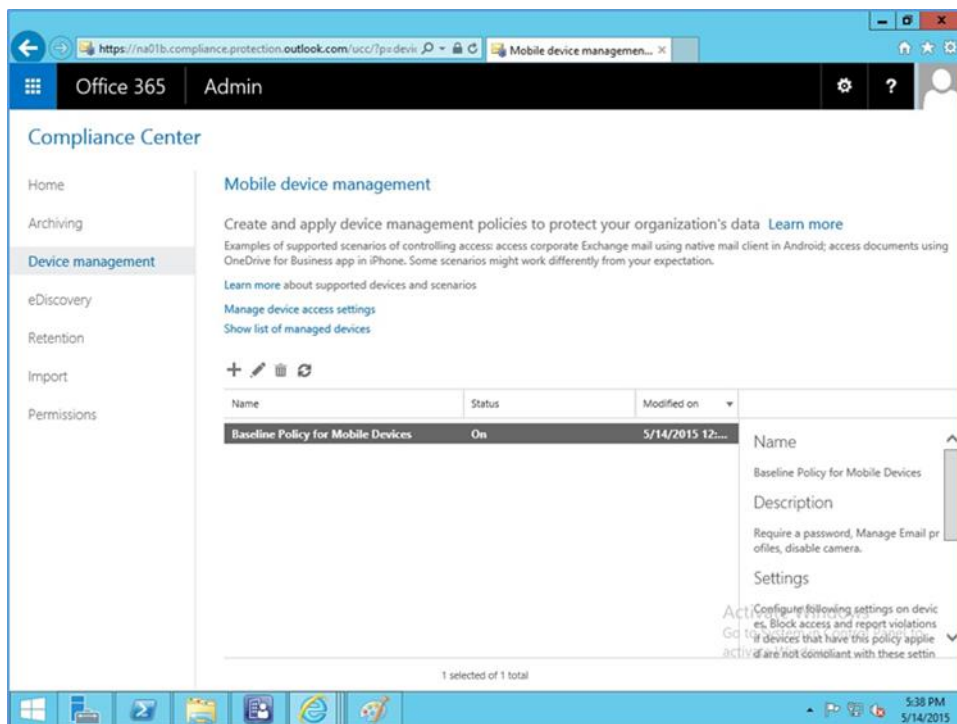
https://na01b.compliance.protection.outlook.com/ucc/?p=devic

Mobile device managemen... ×

Office 365 Admin

Compliance Center

Home
Archiving
Device management
eDiscovery
Retention
Import
Permissions

Mobile device management

Create and apply device management policies to protect your organization's data Learn more

Examples of supported scenarios of controlling access: access corporate Exchange mail using native mail client in Android; access documents using OneDrive for Business app in iPhone. Some scenarios might work differently from your expectation.

Learn more about supported devices and scenarios

Manage device access settings
Show list of managed devices

| Name | Status | Modified on |
|---|---|---|
| Baseline Policy for Mobile Devices | On | 5/14/2015 12:... |

Name

Baseline Policy for Mobile Devices

Description

Require a password, Manage Email profiles, disable camera.

Settings

Configure following settings on devices. Block access and report violations if devices that have this policy applied are not compliant with these settin

Activate Windows
Go to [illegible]
activate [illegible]

1 selected of 1 total

5:38 PM
5/14/2015